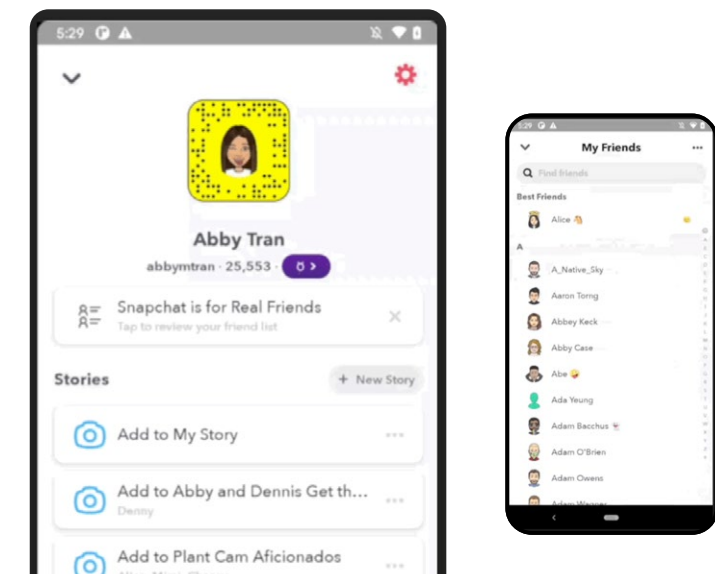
5:29

Abby Tran

abbymtran · 25,553

Snapchat is for Real Friends
Tap to review your friend list

Stories

+ New Story

Add to My Story

Add to Abby and Dennis Get th...
Denny

Add to Plant Cam Aficionados

5:29

My Friends

Find friends

Best Friends

Alice

A

A_Native_Sky

Aaron Tong

Abbey Keck

Abby Case

Abe

Ada Yeung

Adam Bacchus

Adam O'Brien

Adam Owens

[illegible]